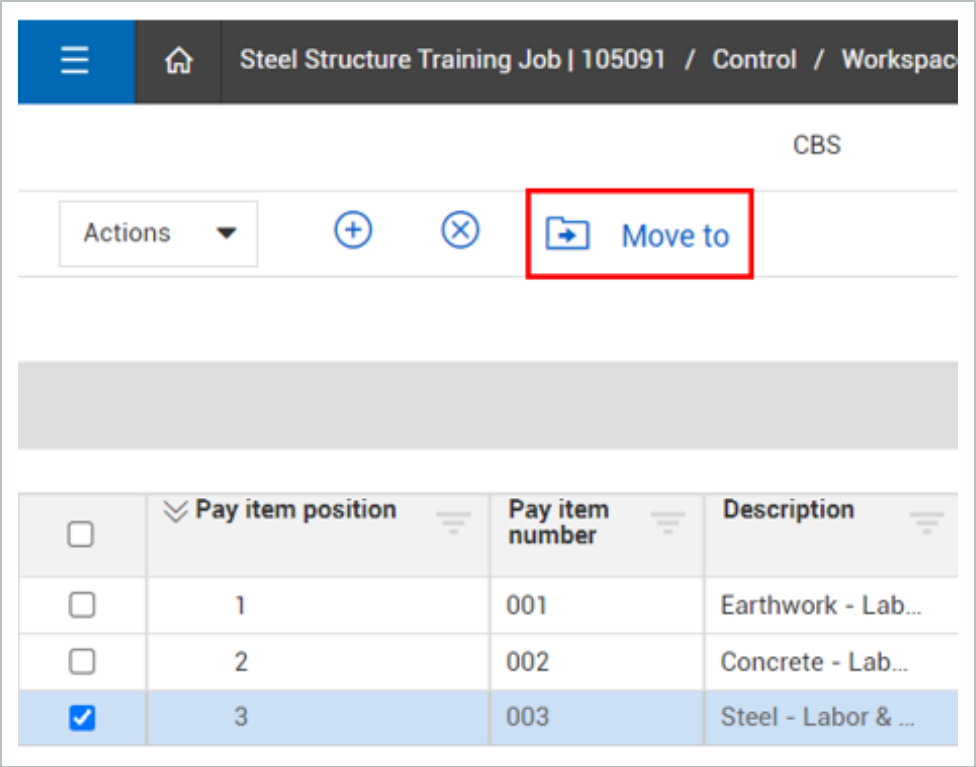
Steel Structure Training Job | 105091 / Control / Workspac

CBS

Actions

Move to

| | Pay item position | Pay item number | Description |
|---|---|---|---|
| | 1 | 001 | Earthwork - Lab... |
| | 2 | 002 | Concrete - Lab... |
| | 3 | 003 | Steel - Labor & ... |